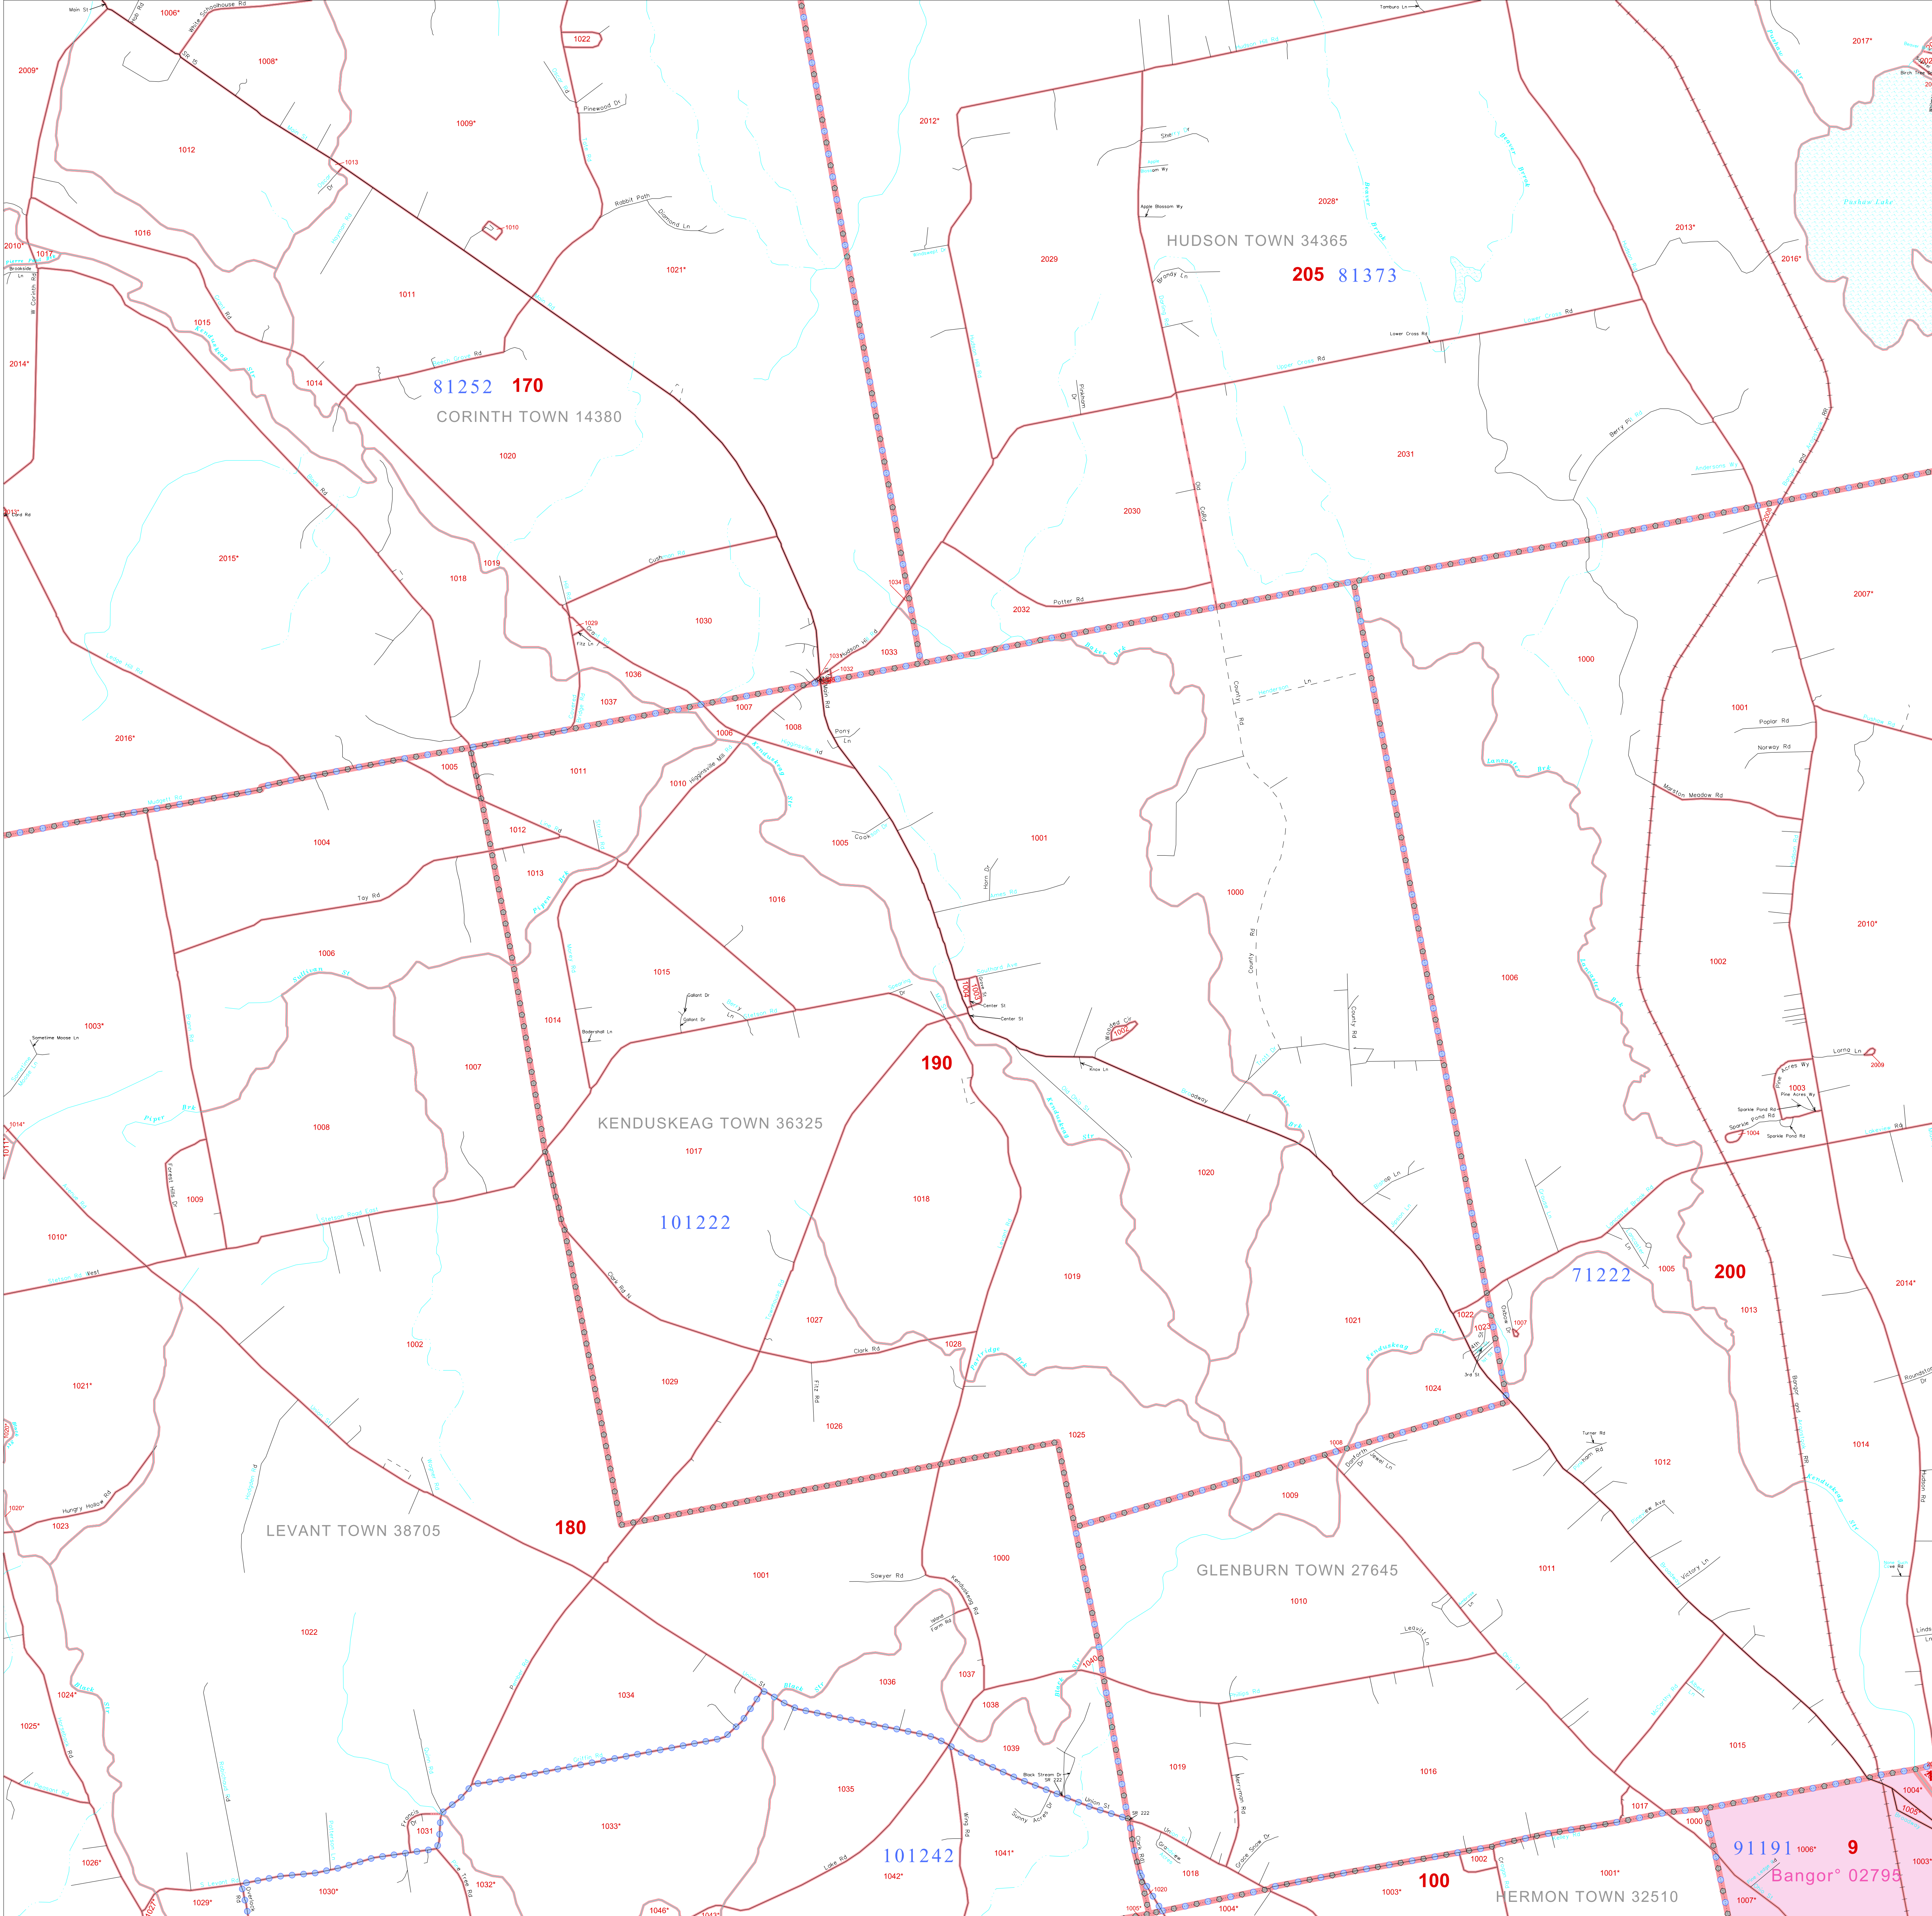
HUDSON TOWN 34365
205 81373
81252 170
CORINTH TOWN 14380
KENDUSKEAG TOWN 36325
101222
190
71222
200
LEVANT TOWN 38705
180
GLENBURN TOWN 27645
101242
100
HERMON TOWN 32510
91191 9
Bangor 02795

Main St
Hall Rd
1006*
White Schoolhouse Rd
1022
2009*
1008*
1009*
Pinewood Dr
2012*
Tamburo Ln
2017*
1012
1013
Rabbit Path
Diamond Ln
1010
1016
2010*
1017
Brookside Ln
W Corinth Rd
1011
1021*
2029
2028*
Apple Blossom Wy
2013*
Pushaw Lake
2016*
Brandy Ln
Lower Cross Rd
1015
2014*
1014
Pinkham Dr
Berry Pl
1020
2031
2030
Old County Rd
Lake Rd
2015*
1018
1019
1030
2032
Potter Rd
2007*
1029
Fitz Ln
1036
1034
1033
1032
1037
1007
1008
Hudson Rd
Pony Ln
1000
2016*
1005
1011
1006
1010
Higginsville Rd
1001
Poplar Rd
Norway Rd
Marston Meadow Rd
1004
1012
1013
Cook
1005
Horn Dr
Tay Rd
1016
County Rd
1000
2010*
1006
1015
Gallant Dr
Bodershall Ln
Center St
1003
Sometime Moose Ln
1007
1014
1006
1002
Lorna Ln
2009
Pine Acres Wy
Sparkle Pond Rd
1004
1014*
1008
Broadway
Knox Ln
1017
1018
1009
Forest Hills Dr
1020
1010*
1019
1005
1013
2014*
1021
1022
1023
1007
Oxbow Dr
Clark Rd N
1027
Clark Rd
1028
1024
1002
1021*
1029
Fitz Rd
1026
1025
Turner Rd
1012
1014
1020*
Hungry Hollow Rd
1023
1008
Danforth Dr
1009
1011
Victory Ln
1001
Sawyer Rd
1000
1010
Kenduskeag Rd
Island Farm Rd
1022
Leavitt Ln
1024*
1036
1037
1034
1038
1025*
1040
1039
1015
1035
Black Stream Dr
Union St
1019
1016
Merryman Rd
1031
1033*
Francis
Sunny Acres
1041*
1017
1000
1004*
1026*
1030*
1032*
Lake Rd
1042*
1018
1020
1002
1001*
1006*
1003*
1029*
1046*
1004*
1003*
1007*